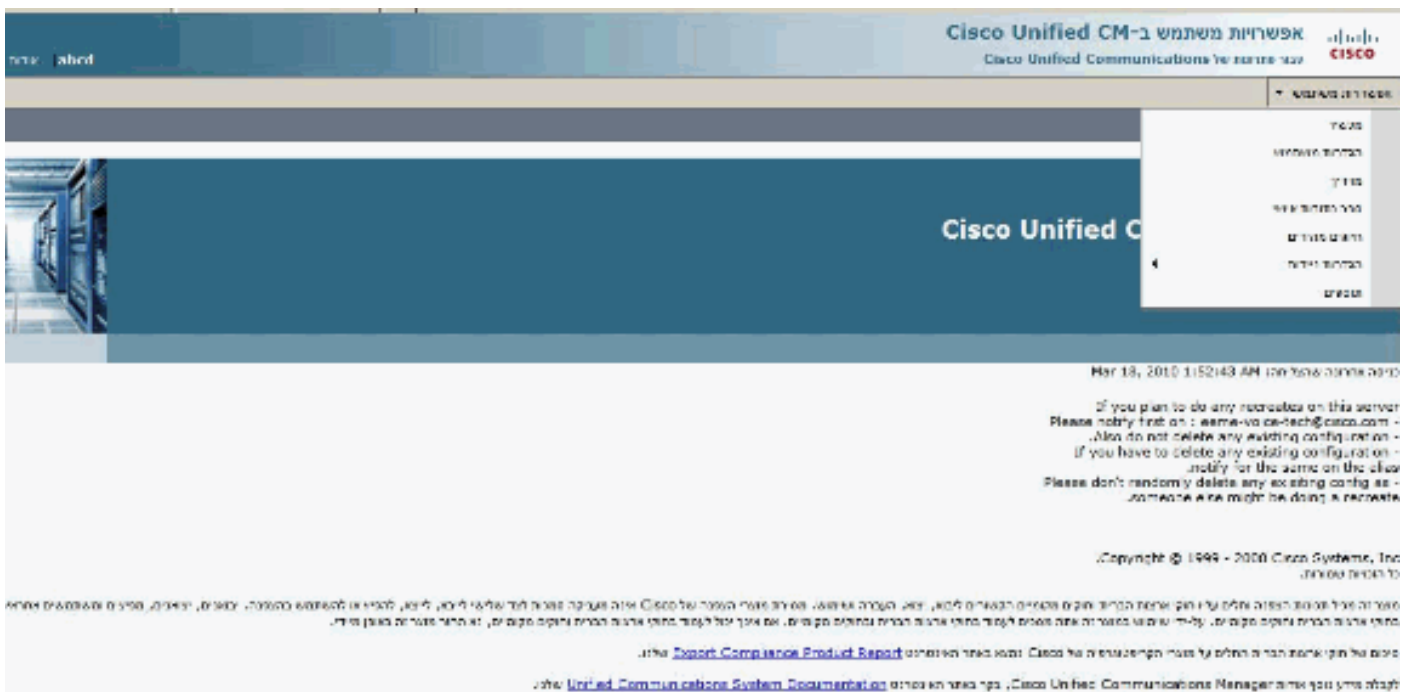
Cisco Unified CM-אפשרויות משתמש ב
Cisco Unified Communications עבור פתרונות של
abcd

אפשרויות משתמש ▾

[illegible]
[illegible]
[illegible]
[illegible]
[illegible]
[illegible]
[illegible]

Cisco Unified C

Mar 18, 2010 1:52:43 AM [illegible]

If you plan to do any recreates on this server -
Please notify first on : eame-voice-tech@cisco.com -
Also do not delete any existing configuration. -
If you have to delete any existing configuration -
notify for the same on the alias.
Please don't randomly delete any existing config as -
someone else might be doing a recreate.

Copyright © 1999 - 2000 Cisco Systems, Inc.
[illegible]

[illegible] Cisco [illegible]
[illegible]

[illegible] Cisco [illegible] Export Compliance Product Report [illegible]

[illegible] Cisco Unified Communications Manager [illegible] Unified Communications System Documentation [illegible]